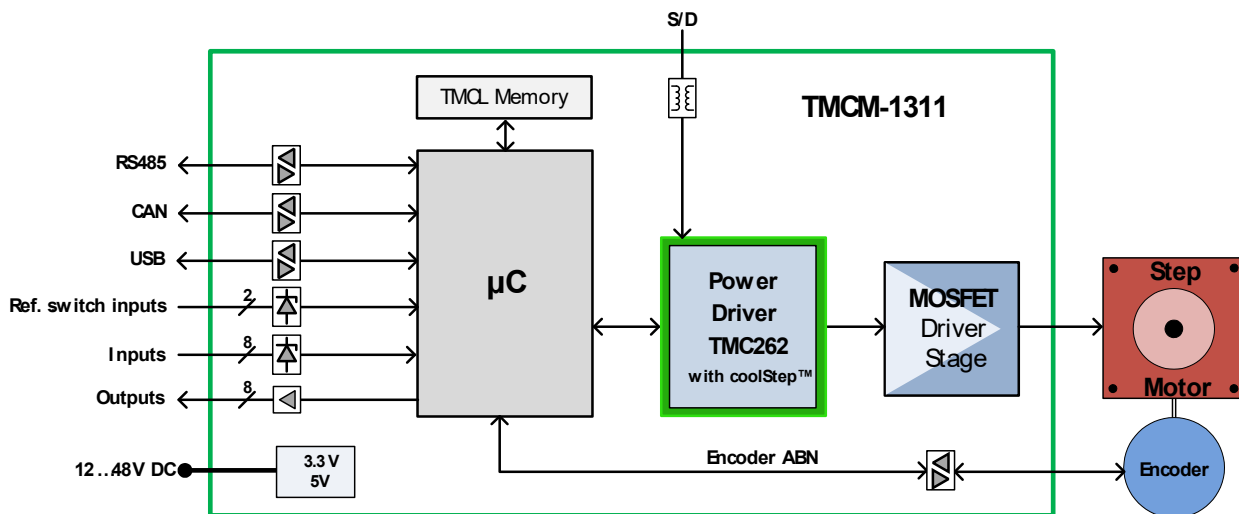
S/D

TMCL Memory

TMCM-1311

RS485

CAN

USB

Ref. switch inputs

Inputs

Outputs

2

8

8

μC

Power Driver TMC262 with coolStep™

MOSFET Driver Stage

Step

Motor

12...48V DC

3.3 V
5V

Encoder ABN

Encoder